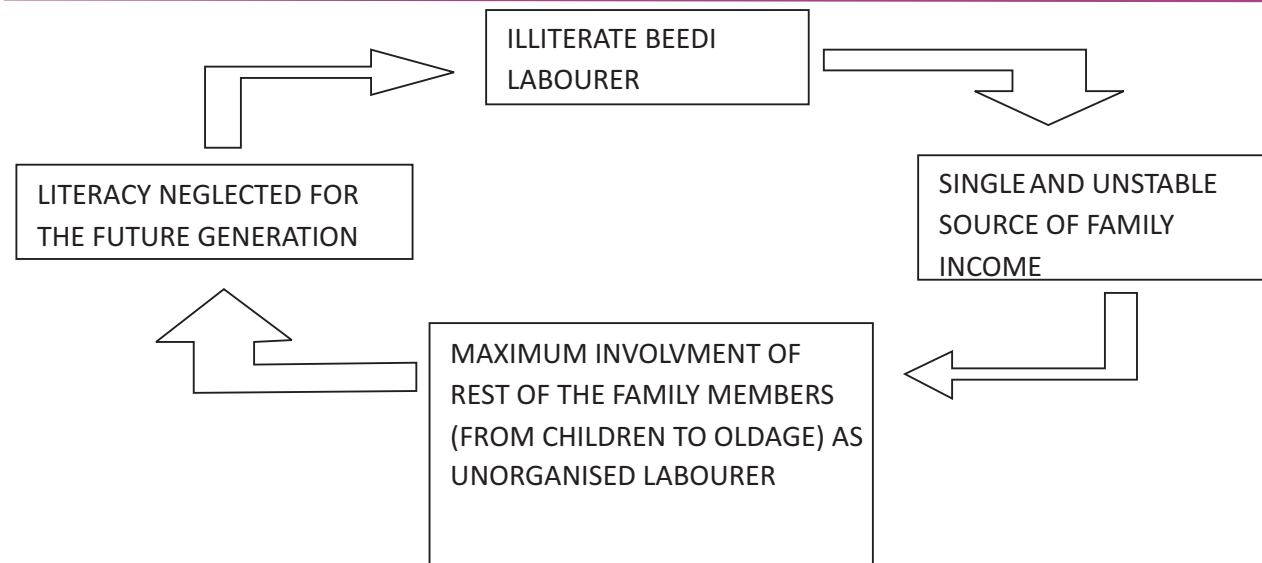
ILLITERATE BEEDI LABOURER

SINGLE AND UNSTABLE SOURCE OF FAMILY INCOME

MAXIMUM INVOLVMENT OF REST OF THE FAMILY MEMBERS (FROM CHILDREN TO OLDAGE) AS UNORGANISED LABOURER

LITERACY NEGLECTED FOR THE FUTURE GENERATION